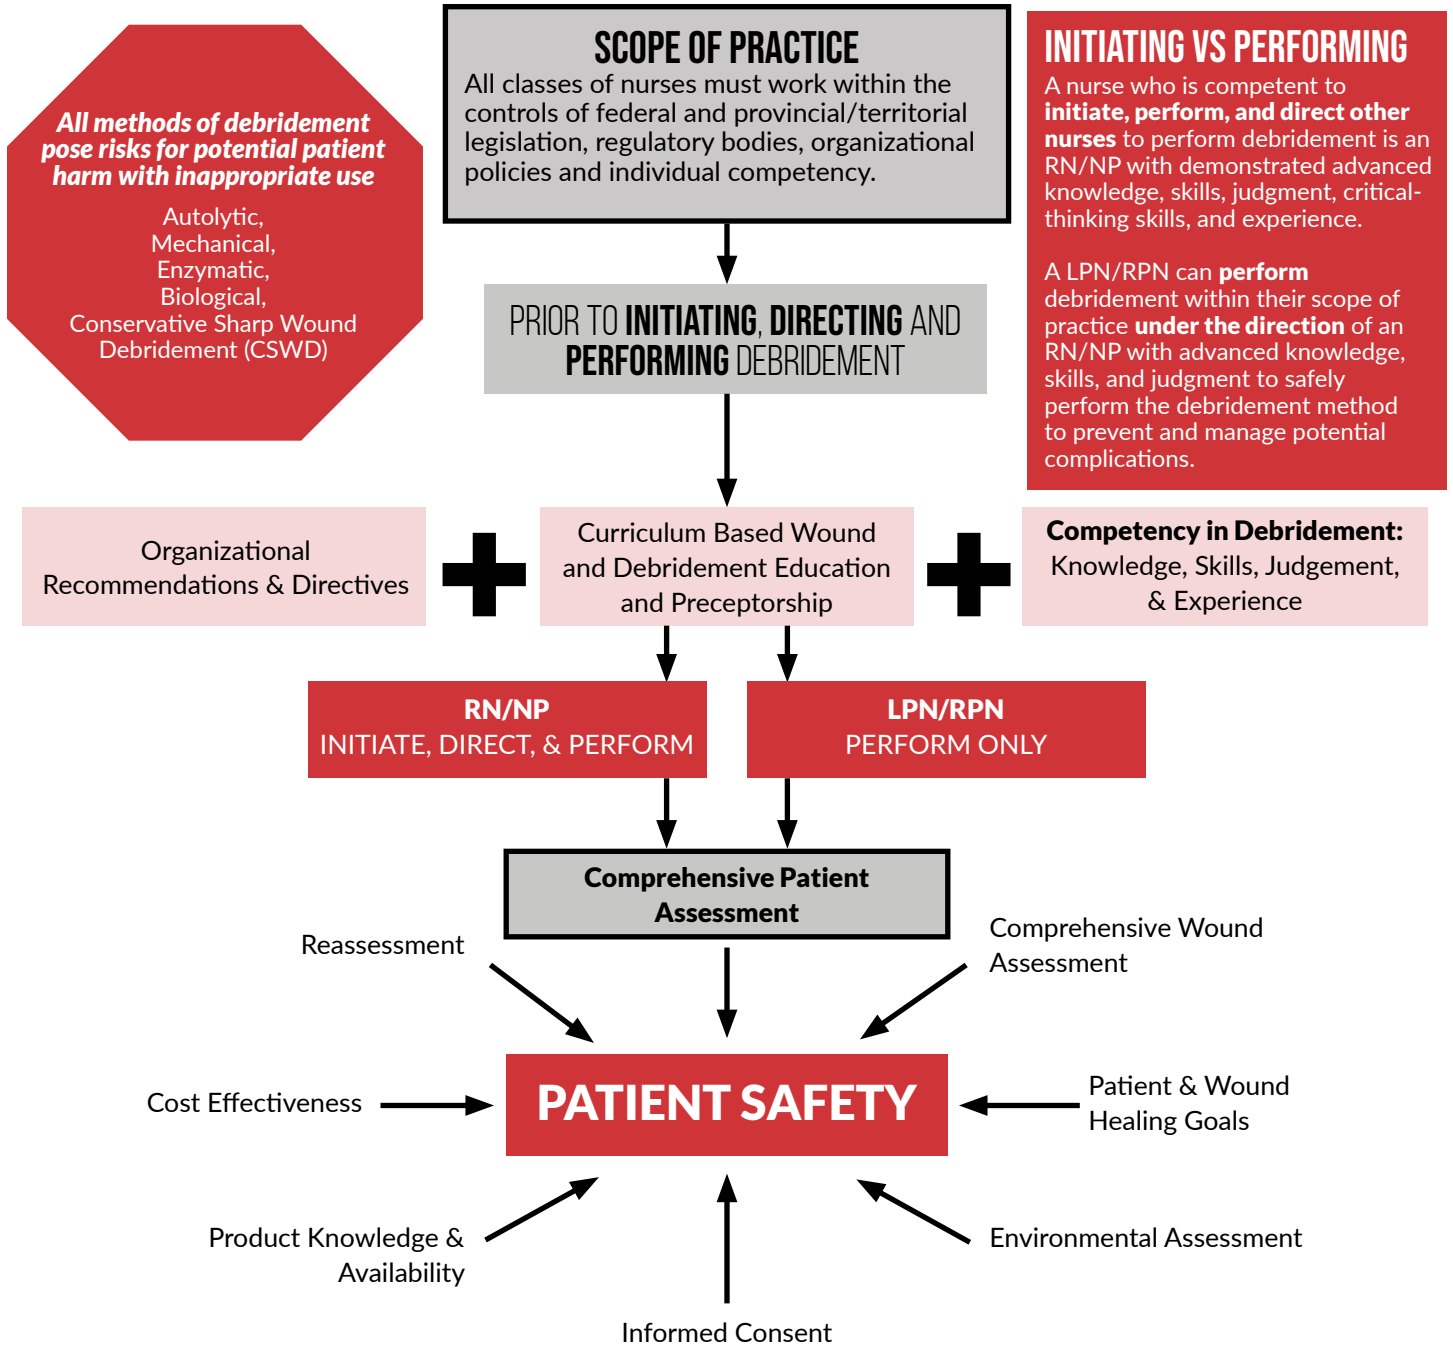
All methods of debridement pose risks for potential patient harm with inappropriate use

Autolytic,
Mechanical,
Enzymatic,
Biological,
Conservative Sharp Wound Debridement (CSWD)

SCOPE OF PRACTICE
All classes of nurses must work within the controls of federal and provincial/territorial legislation, regulatory bodies, organizational policies and individual competency.

INITIATING VS PERFORMING
A nurse who is competent to initiate, perform, and direct other nurses to perform debridement is an RN/NP with demonstrated advanced knowledge, skills, judgment, critical-thinking skills, and experience.

A LPN/RPN can perform debridement within their scope of practice under the direction of an RN/NP with advanced knowledge, skills, and judgment to safely perform the debridement method to prevent and manage potential complications.

PRIOR TO INITIATING, DIRECTING AND PERFORMING DEBRIDEMENT

Organizational Recommendations & Directives

Curriculum Based Wound and Debridement Education and Preceptorship

Competency in Debridement: Knowledge, Skills, Judgement, & Experience

RN/NP
INITIATE, DIRECT, & PERFORM

LPN/RPN
PERFORM ONLY

Comprehensive Patient Assessment

Reassessment

Comprehensive Wound Assessment

Cost Effectiveness

PATIENT SAFETY

Patient & Wound Healing Goals

Product Knowledge & Availability

Environmental Assessment

Informed Consent